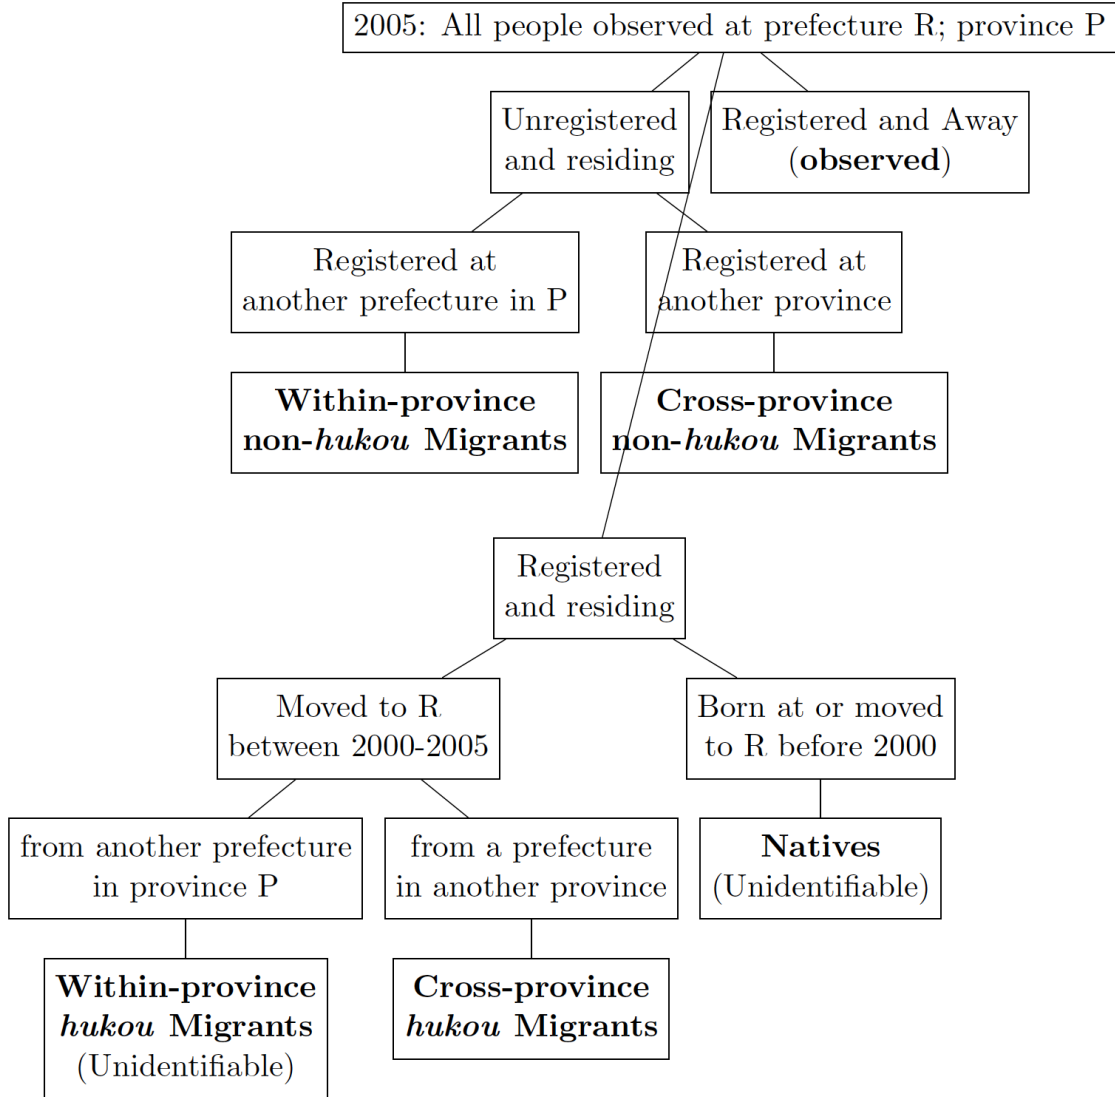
2005: All people observed at prefecture R; province P

Unregistered and residing

Registered and Away (**observed**)

Registered at another prefecture in P

Registered at another province

**Within-province non-*hukou* Migrants**

**Cross-province non-*hukou* Migrants**

Registered and residing

Moved to R between 2000-2005

Born at or moved to R before 2000

from another prefecture in province P

from a prefecture in another province

**Natives** (Unidentifiable)

**Within-province *hukou* Migrants** (Unidentifiable)

**Cross-province *hukou* Migrants**